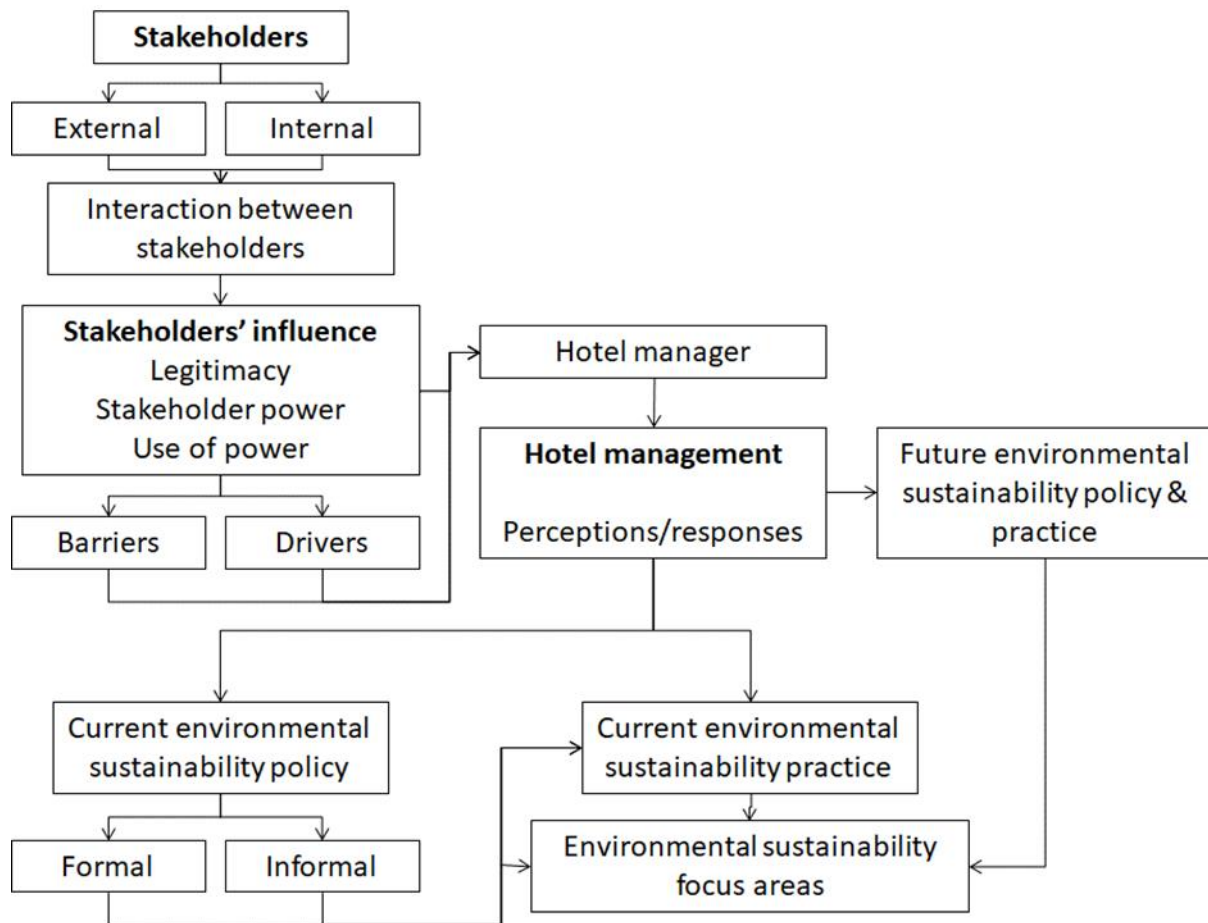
**Stakeholders**

External

Internal

Interaction between stakeholders

**Stakeholders' influence**
Legitimacy
Stakeholder power
Use of power

Barriers

Drivers

Hotel manager

**Hotel management**

Perceptions/responses

Future environmental sustainability policy & practice

Current environmental sustainability policy

Current environmental sustainability practice

Formal

Informal

Environmental sustainability focus areas